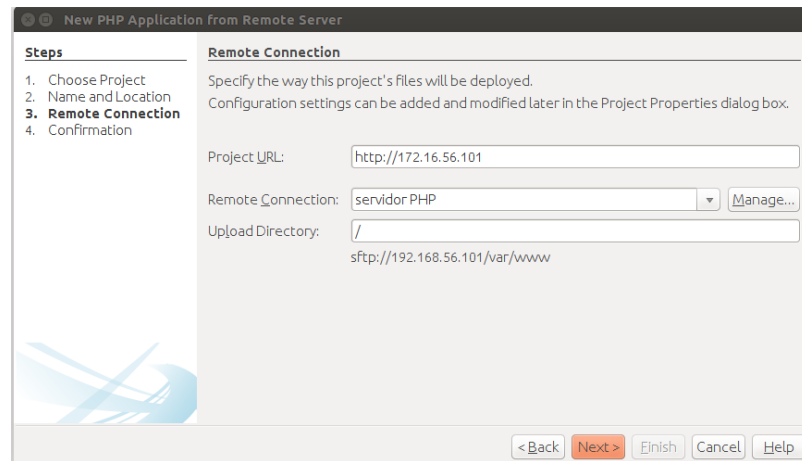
New PHP Application from Remote Server

Steps

1. Choose Project
2. Name and Location
3. Remote Connection
4. Confirmation

Remote Connection

Specify the way this project's files will be deployed.
Configuration settings can be added and modified later in the Project Properties dialog box.

Project URL: http://172.16.56.101

Remote Connection: servidor PHP Manage...

Upload Directory: /

sftp://192.168.56.101/var/www

< Back Next > Finish Cancel Help